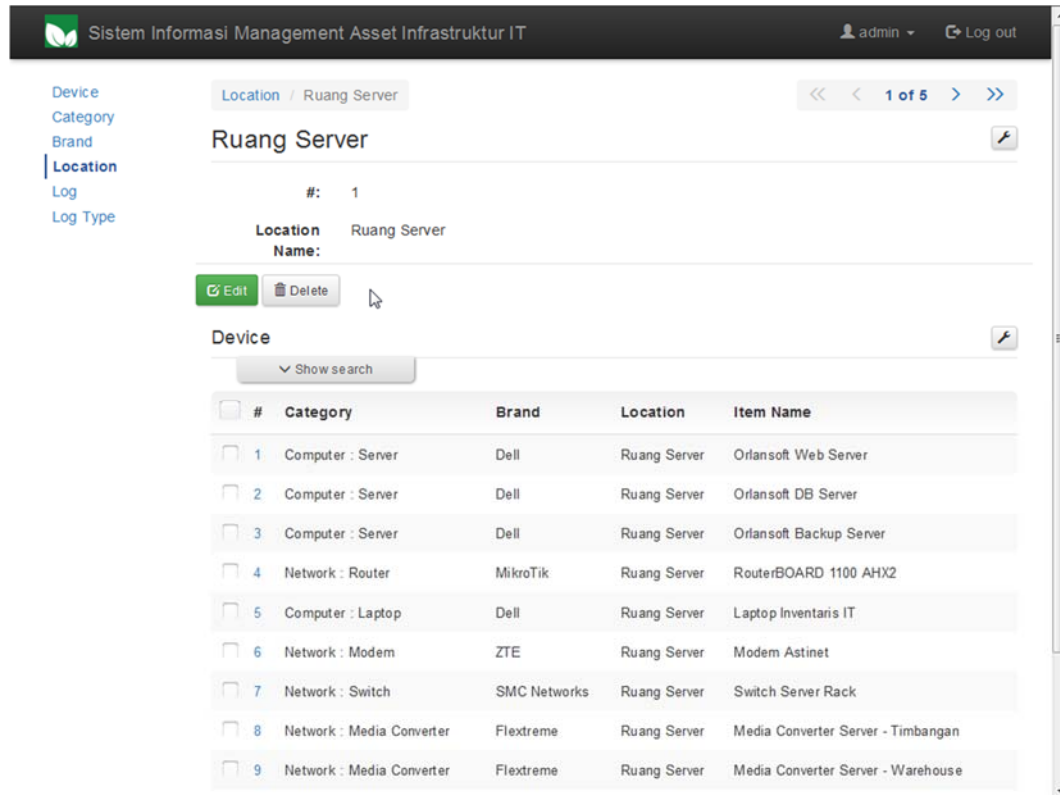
Sistem Informasi Management Asset Infrastruktur IT

admin

Log out

Device
Category
Brand
Location
Log
Log Type

Location / Ruang Server

« ‹ 1 of 5 › »

Ruang Server

#: 1

Location Name: Ruang Server

Edit
Delete

Device

Show search

| # | Category | Brand | Location | Item Name |
|---|---|---|---|---|
| 1 | Computer : Server | Dell | Ruang Server | Orlansoft Web Server |
| 2 | Computer : Server | Dell | Ruang Server | Orlansoft DB Server |
| 3 | Computer : Server | Dell | Ruang Server | Orlansoft Backup Server |
| 4 | Network : Router | MikroTik | Ruang Server | RouterBOARD 1100 AHX2 |
| 5 | Computer : Laptop | Dell | Ruang Server | Laptop Inventaris IT |
| 6 | Network : Modem | ZTE | Ruang Server | Modem Astinet |
| 7 | Network : Switch | SMC Networks | Ruang Server | Switch Server Rack |
| 8 | Network : Media Converter | Flextreme | Ruang Server | Media Converter Server - Timbangan |
| 9 | Network : Media Converter | Flextreme | Ruang Server | Media Converter Server - Warehouse |